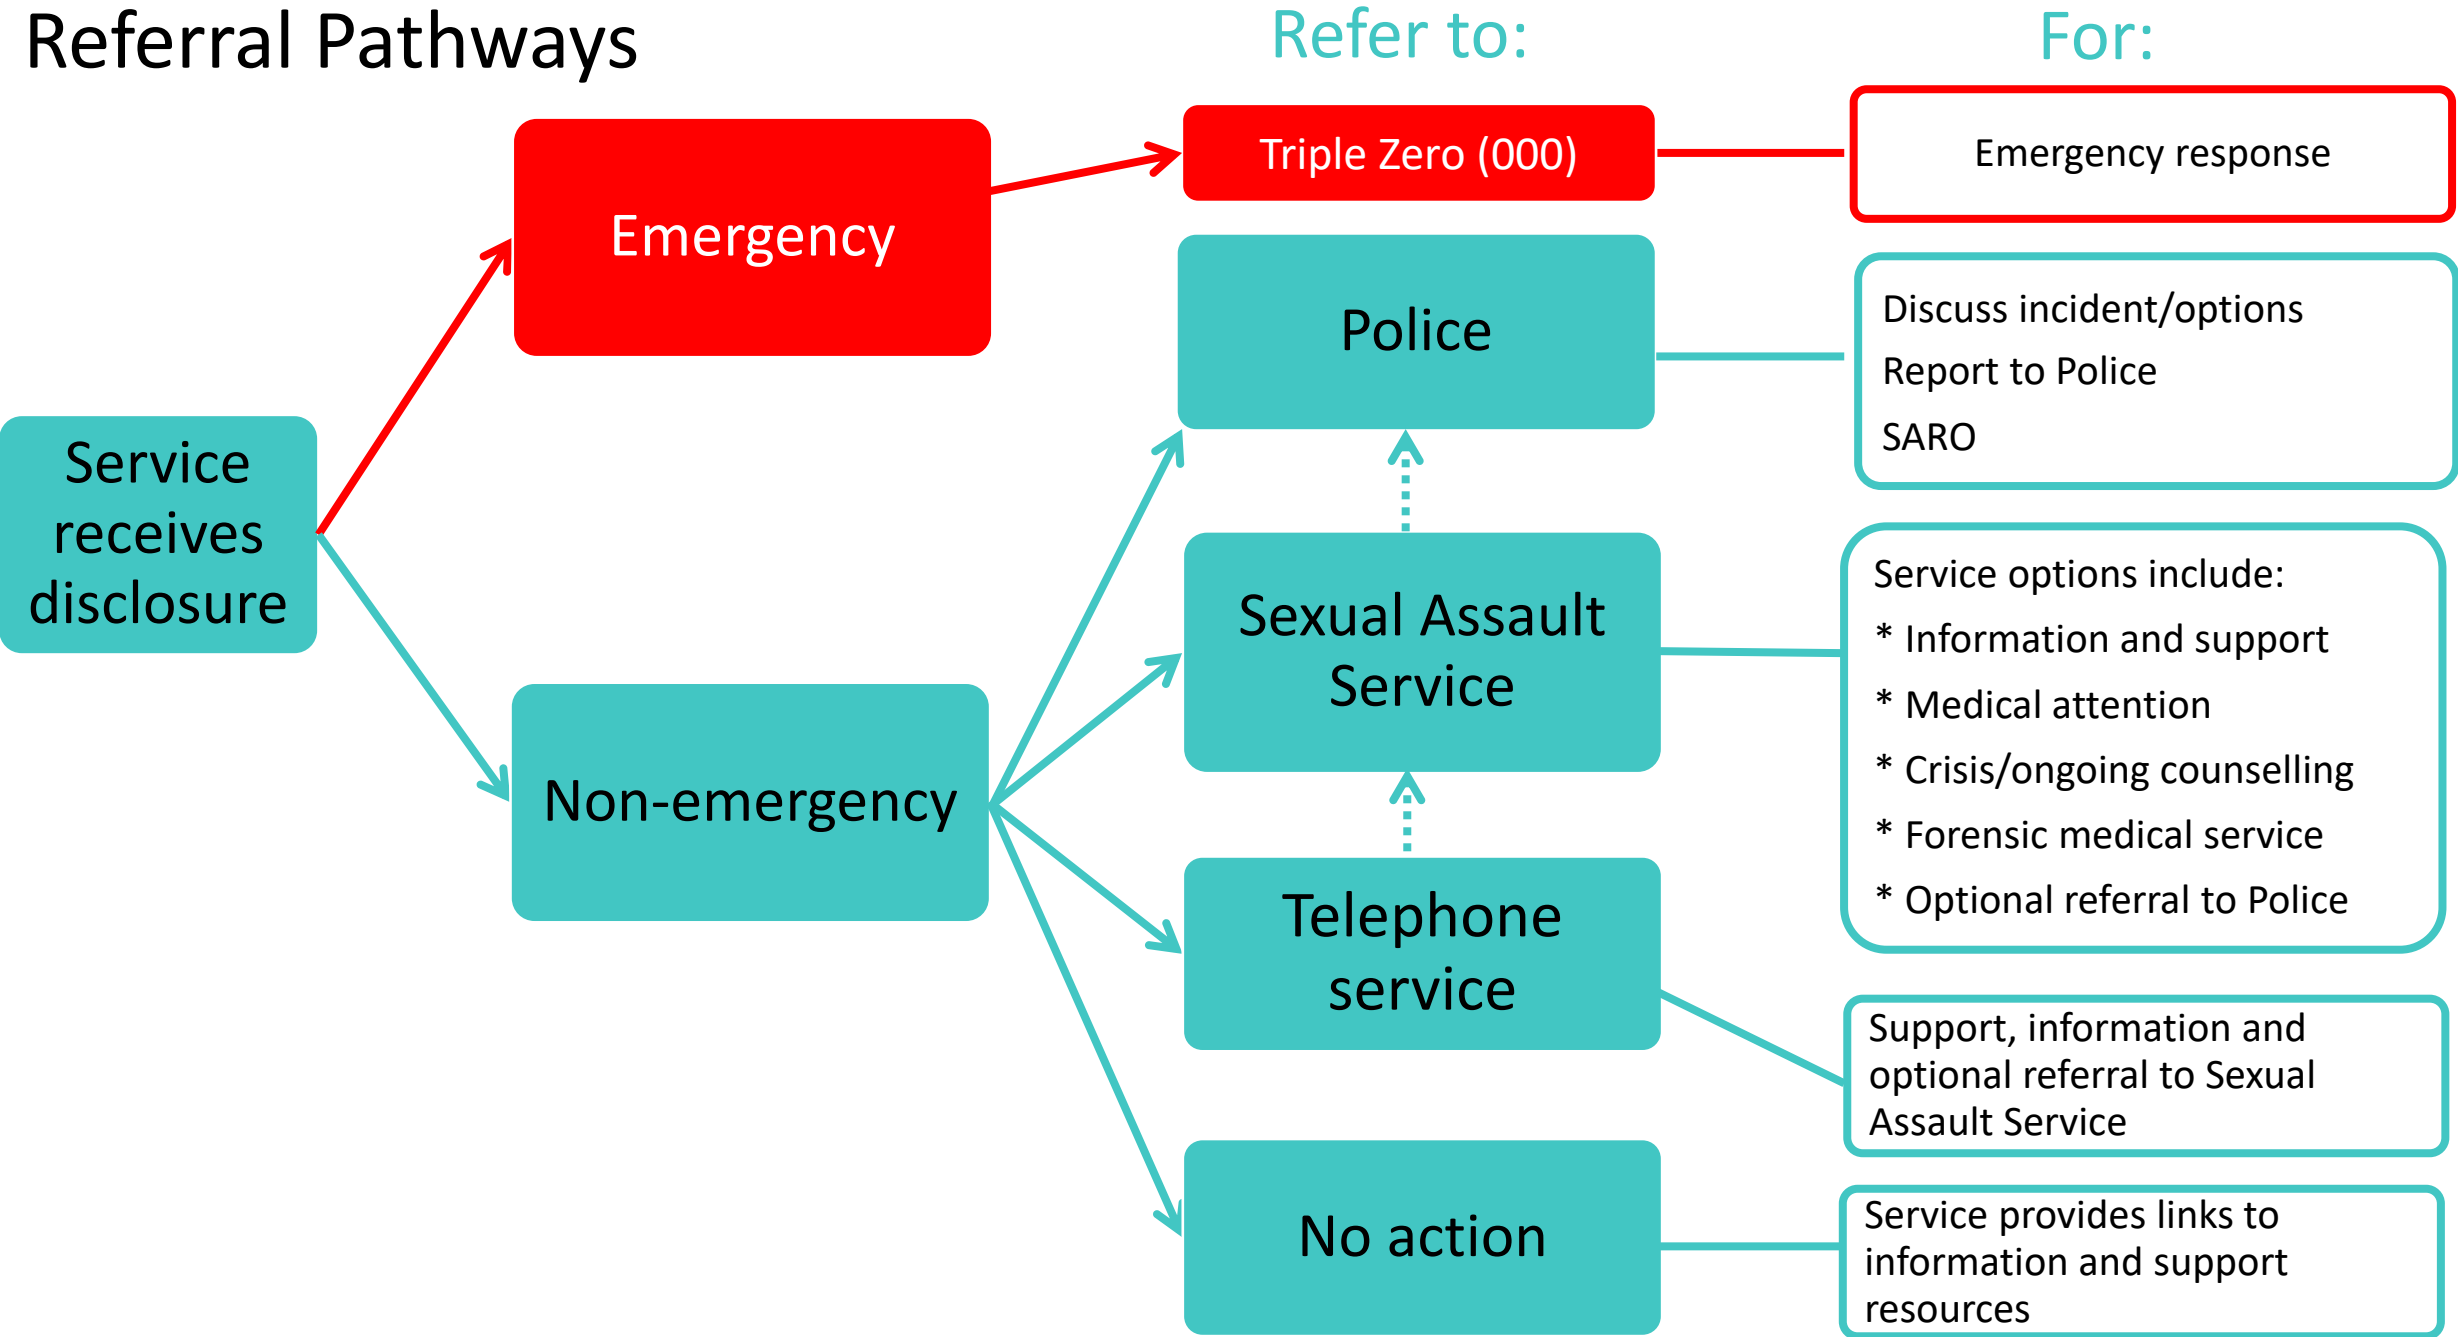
Referral Pathways

Refer to:

For:

Service receives disclosure

Emergency

Non-emergency

Triple Zero (000)

Emergency response

Police

Discuss incident/options
Report to Police
SARO

Sexual Assault Service

Service options include:
* Information and support
* Medical attention
* Crisis/ongoing counselling
* Forensic medical service
* Optional referral to Police

Telephone service

Support, information and optional referral to Sexual Assault Service

No action

Service provides links to information and support resources